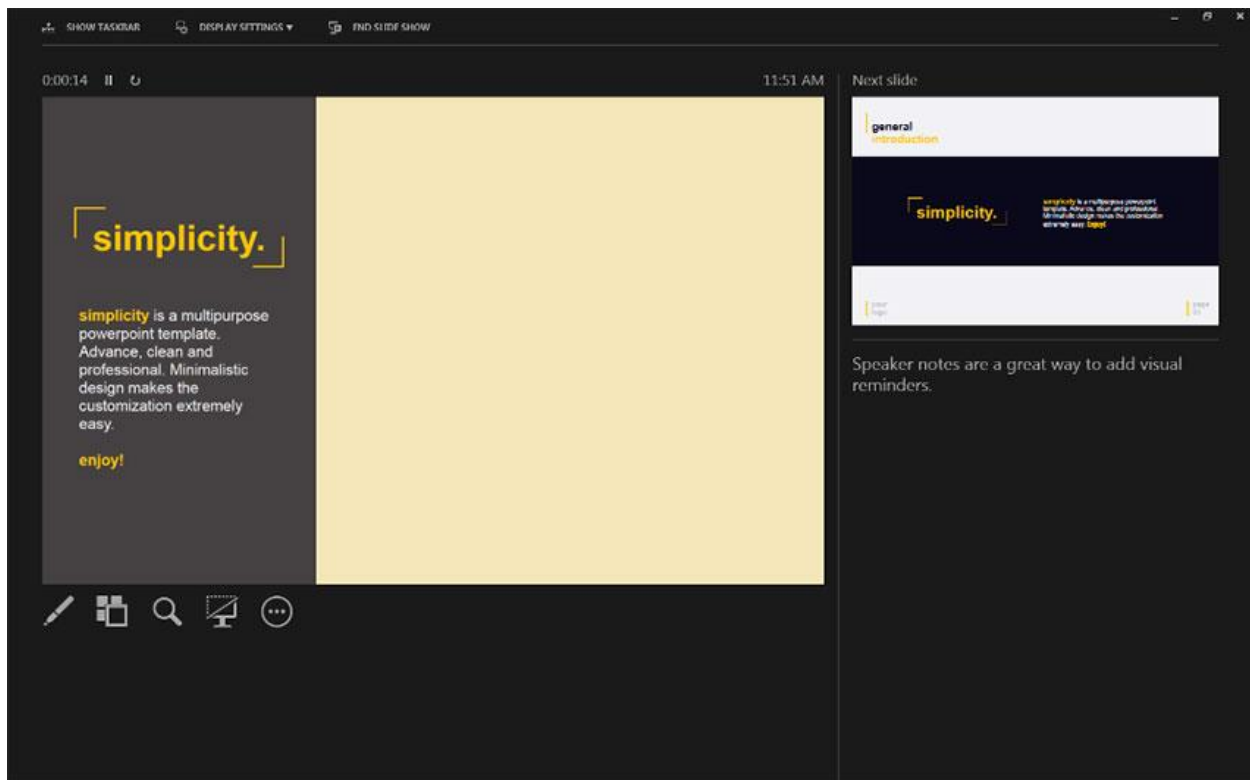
SHOW TASKBAR DISPLAY SETTINGS ▾ END SLIDE SHOW

0:00:14

11:51 AM

Next slide

simplicity.

simplicity is a multipurpose powerpoint template. Advance, clean and professional. Minimalistic design makes the customization extremely easy.

enjoy!

general introduction

simplicity.

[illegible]

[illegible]

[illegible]

Speaker notes are a great way to add visual reminders.